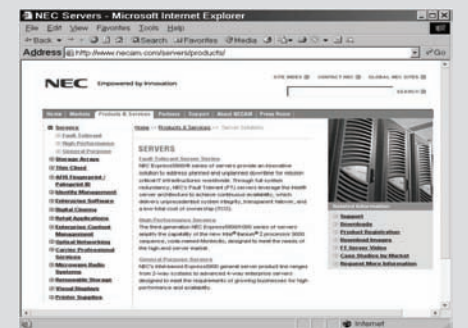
NEC Servers - Microsoft Internet Explorer

File Edit View Favorites Tools Help

Back Search Favorites Media

Address http://www.necam.com/servers/products/

Go

NEC Empowered by Innovation

SITE INDEX CONTACT NEC GLOBAL NEC SITES

SEARCH

Home Markets Products & Services Partners Support About NECAM Press Room

Servers
Fault Tolerant
High Performance
General Purpose
Storage Arrays
Thin Client
APIS Fingerprint / Palmprint ID
Identity Management
Enterprise Software
Digital Cinema
Retail Applications
Enterprise Content Management
Optical Networking
Carrier Professional Services
Microwave Radio Systems
Removable Storage
Visual Displays
Printer Supplies

Home > Products & Services > Server Solutions

SERVERS

Fault Tolerant Server Series
NEC Express5800/ft series of servers provide an innovative solution to address planned and unplanned downtime for mission critical® infrastructures worldwide. Through full system redundancy, NEC's Fault Tolerant (FT) servers leverage the Intel® server architecture to achieve continuous availability, which delivers unprecedented system integrity, transparent failover, and a low total cost of ownership (TCO).

High Performance Servers
The third generation NEC Express5800/1000 series of servers adopts the capability of the new Intel® Itanium® 2 processor 9000 sequence, code-named Montecito, designed to meet the needs of the high-end server market.

General Purpose Servers
NEC's Advanced Express5800 general server product line ranges from 2-way rackless to advanced 4-way enterprise servers designed to meet the requirements of growing businesses for high-performance and reliability.

Support
Downloads
Product Registration
Download Images
FT Server Video
Case Studies by Market
Request More Information

Internet